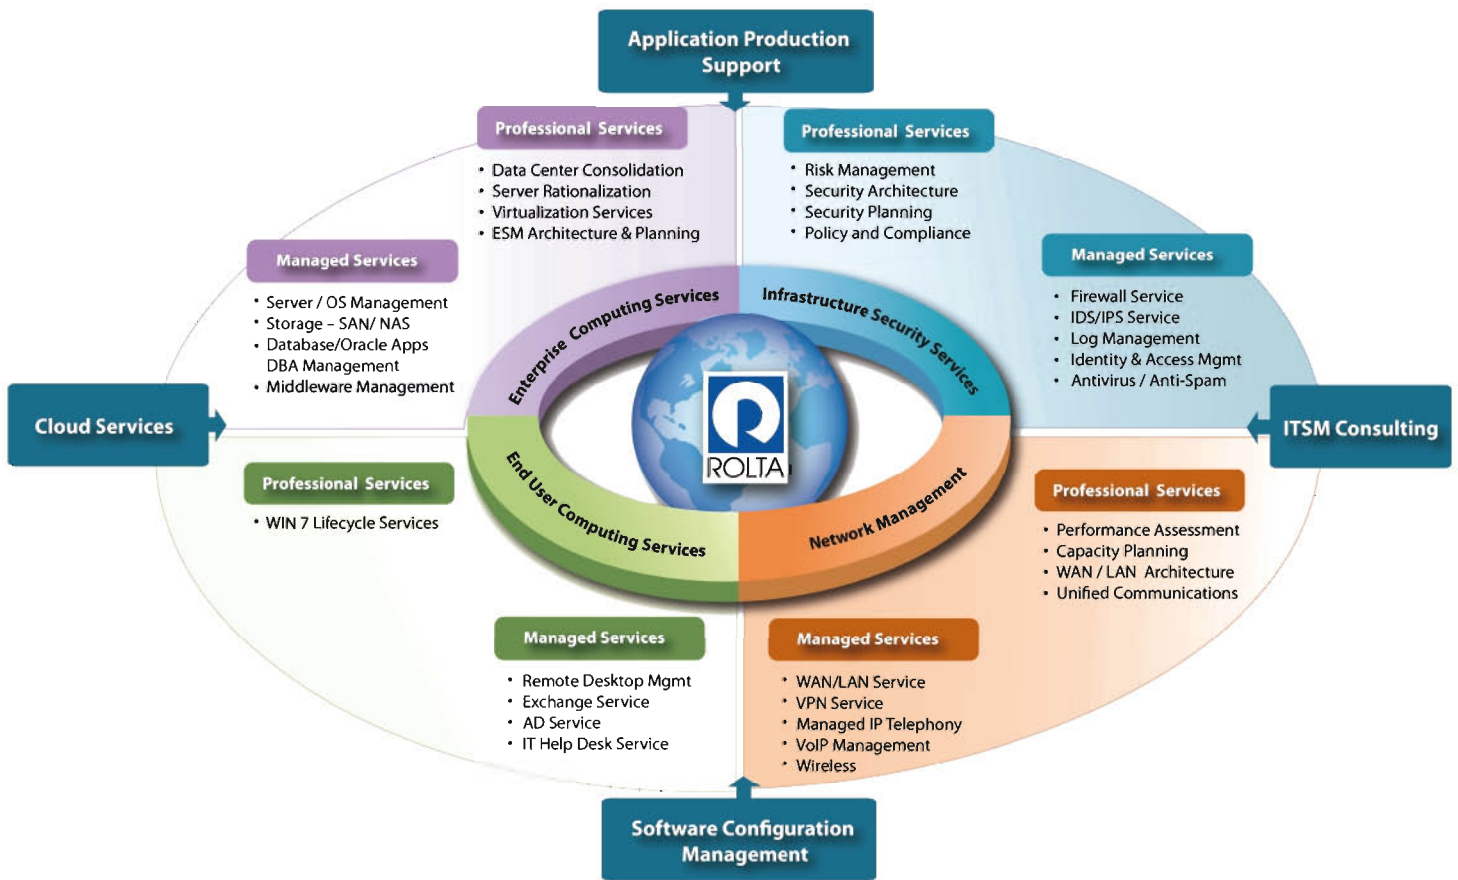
Application Production Support

Professional Services
- Data Center Consolidation
- Server Rationalization
- Virtualization Services
- ESM Architecture & Planning

Professional Services
- Risk Management
- Security Architecture
- Security Planning
- Policy and Compliance

Managed Services
- Server / OS Management
- Storage – SAN/ NAS
- Database/Oracle Apps DBA Management
- Middleware Management

Managed Services
- Firewall Service
- IDS/IPS Service
- Log Management
- Identity & Access Mgmt
- Antivirus / Anti-Spam

Cloud Services

ITSM Consulting

Enterprise Computing Services

Infrastructure Security Services

ROLTA

End User Computing Services

Network Management

Professional Services
- WIN 7 Lifecycle Services

Professional Services
- Performance Assessment
- Capacity Planning
- WAN / LAN Architecture
- Unified Communications

Managed Services
- Remote Desktop Mgmt
- Exchange Service
- AD Service
- IT Help Desk Service

Managed Services
- WAN/LAN Service
- VPN Service
- Managed IP Telephony
- VoIP Management
- Wireless

Software Configuration Management